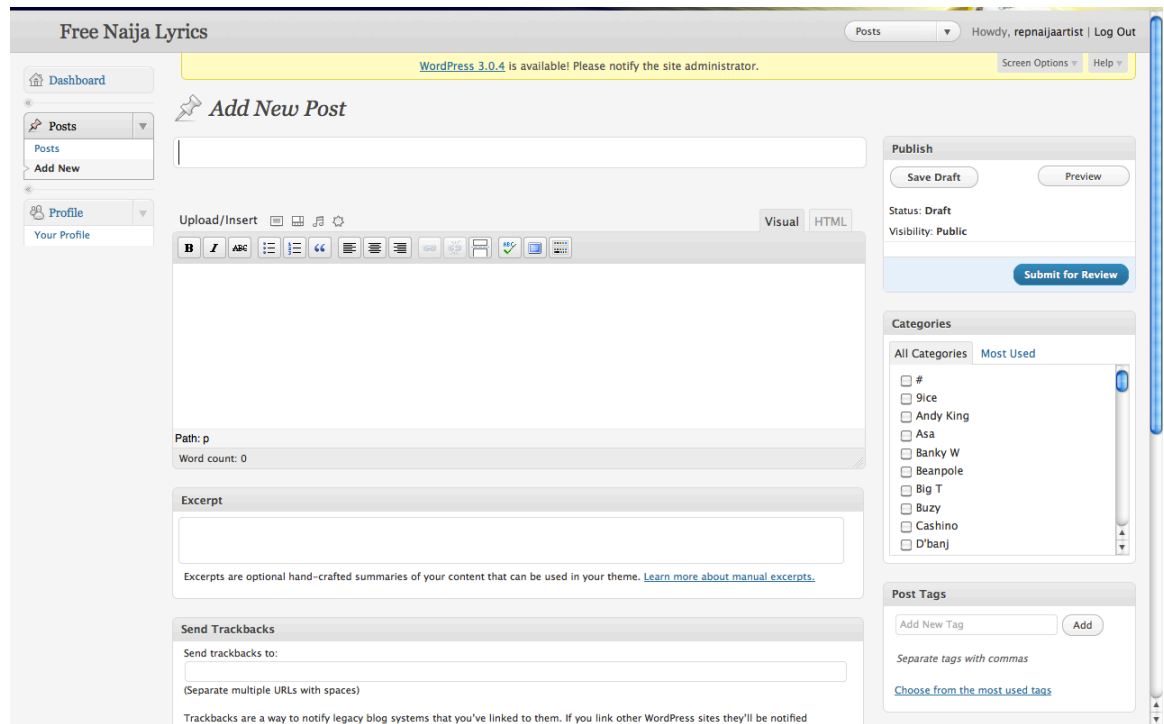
Free Naija Lyrics

Posts

Howdy, repnaijaartist | Log Out

WordPress 3.0.4 is available! Please notify the site administrator.

Screen Options

Help

Dashboard

Posts

Posts

Add New

Profile

Your Profile

Add New Post

Upload/Insert

Visual

HTML

B

I

ABC

Path: p

Word count: 0

Excerpt

Excerpts are optional hand-crafted summaries of your content that can be used in your theme. Learn more about manual excerpts.

Send Trackbacks

Send trackbacks to:

(Separate multiple URLs with spaces)

Trackbacks are a way to notify legacy blog systems that you've linked to them. If you link other WordPress sites they'll be notified

Publish

Save Draft

Preview

Status: Draft

Visibility: Public

Submit for Review

Categories

All Categories

Most Used

#

9ice

Andy King

Asa

Banky W

Beanpole

Big T

Buzy

Cashino

D'banj

Post Tags

Add New Tag

Add

Separate tags with commas

Choose from the most used tags